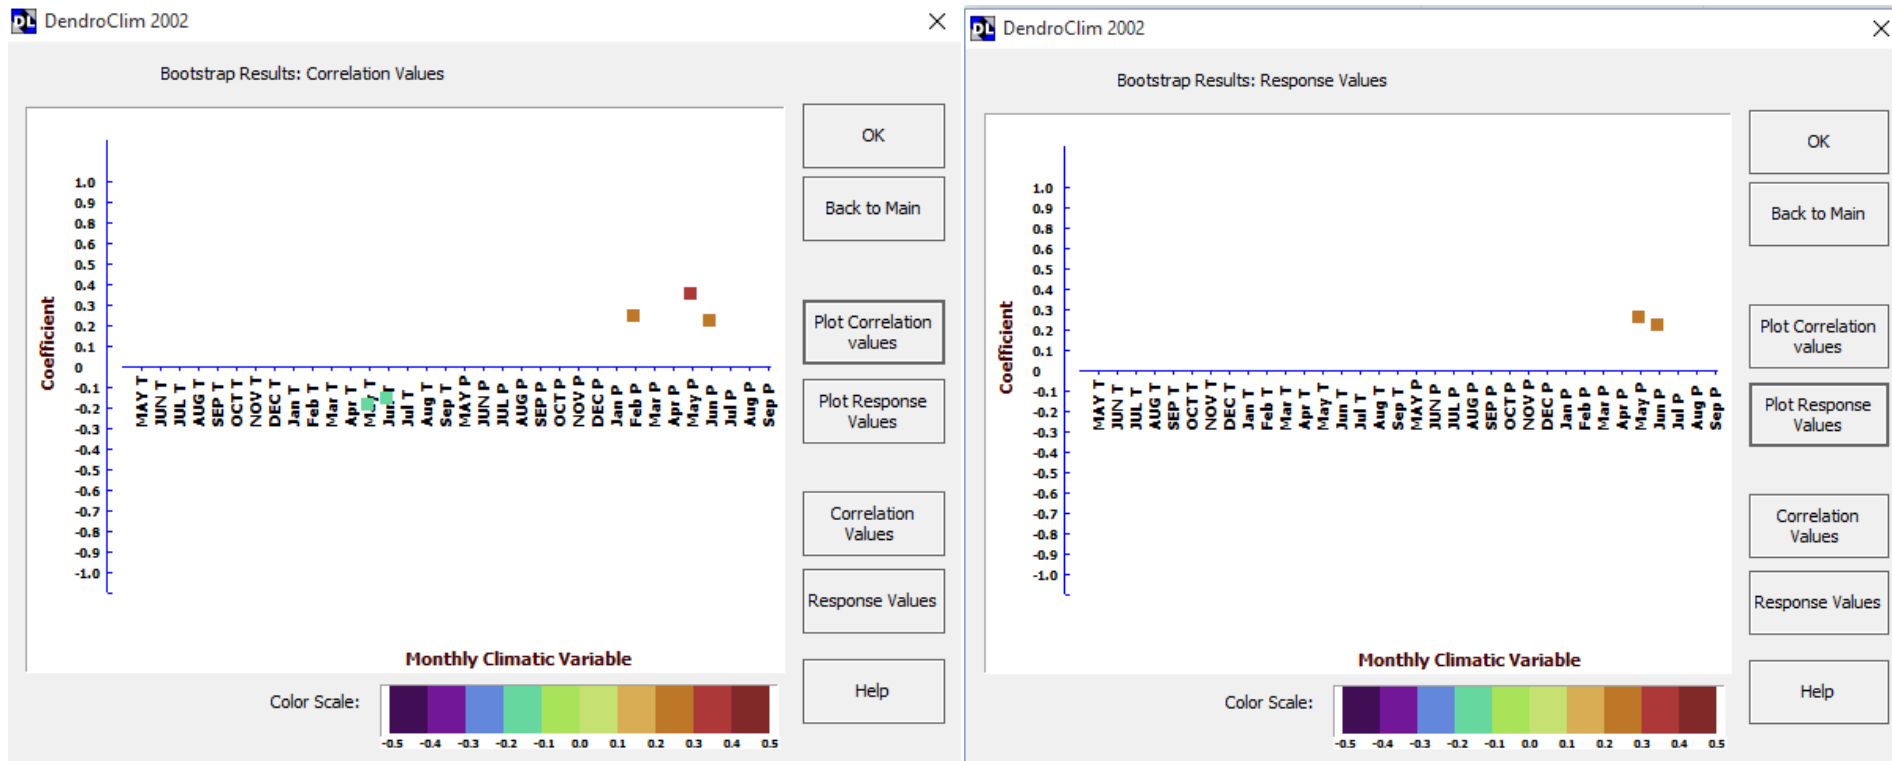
DendroClim 2002

Bootstrap Results: Correlation Values

Coefficient

1.0
0.9
0.8
0.6
0.5
0.4
0.3
0.2
0.1
0
-0.1
-0.2
-0.3
-0.4
-0.5
-0.6
-0.7
-0.8
-0.9
-1.0

MAY T
JUN T
JUL T
AUG T
SEP T
OCT T
NOV T
DEC T
Jan T
Feb T
Mar T
Apr T
May T
Jun T
Jul T
Aug T
Sep T
MAY P
JUN P
JUL P
AUG P
SEP P
OCT P
NOV P
DEC P
Jan P
Feb P
Mar P
Apr P
May P
Jun P
Jul P
Aug P
Sep P

Monthly Climatic Variable

Color Scale:
-0.5 -0.4 -0.3 -0.2 -0.1 0.0 0.1 0.2 0.3 0.4 0.5

OK
Back to Main
Plot Correlation values
Plot Response Values
Correlation Values
Response Values
Help

DendroClim 2002

Bootstrap Results: Response Values

Coefficient

1.0
0.9
0.8
0.6
0.5
0.4
0.3
0.2
0.1
0
-0.1
-0.2
-0.3
-0.4
-0.5
-0.6
-0.7
-0.8
-0.9
-1.0

MAY T
JUN T
JUL T
AUG T
SEP T
OCT T
NOV T
DEC T
Jan T
Feb T
Mar T
Apr T
May T
Jun T
Jul T
Aug T
Sep T
MAY P
JUN P
JUL P
AUG P
SEP P
OCT P
NOV P
DEC P
Jan P
Feb P
Mar P
Apr P
May P
Jun P
Jul P
Aug P
Sep P

Monthly Climatic Variable

Color Scale:
-0.5 -0.4 -0.3 -0.2 -0.1 0.0 0.1 0.2 0.3 0.4 0.5

OK
Back to Main
Plot Correlation values
Plot Response Values
Correlation Values
Response Values
Help